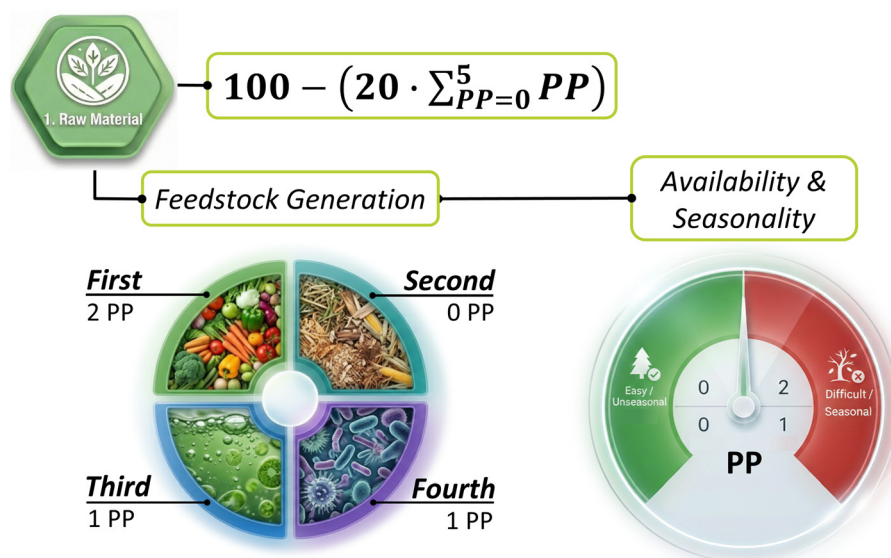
1. Raw Material

$100 - \left(20 \cdot \sum_{PP=0}^{5} PP\right)$

Feedstock Generation

Availability & Seasonality

First
2 PP

Second
0 PP

Third
1 PP

Fourth
1 PP

Easy / Unseasonal

Difficult / Seasonal

0

2

0

1

PP